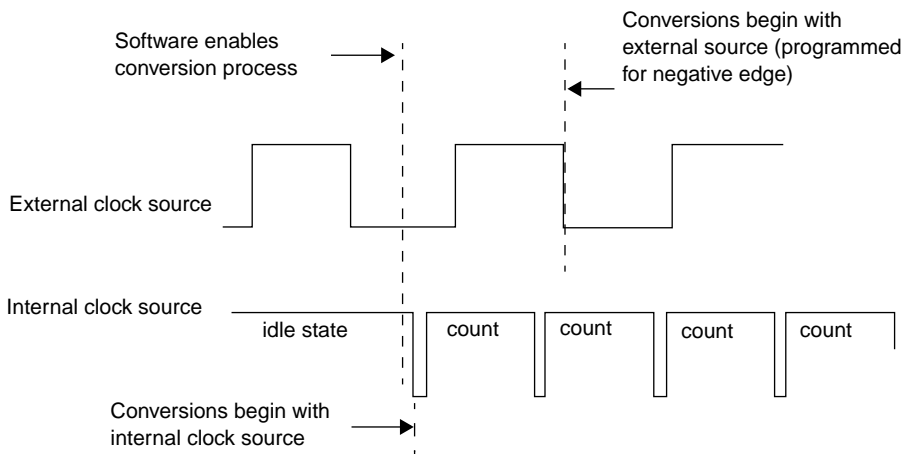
Software enables conversion process

Conversions begin with external source (programmed for negative edge)

External clock source

Internal clock source

idle state

count

count

count

count

Conversions begin with internal clock source